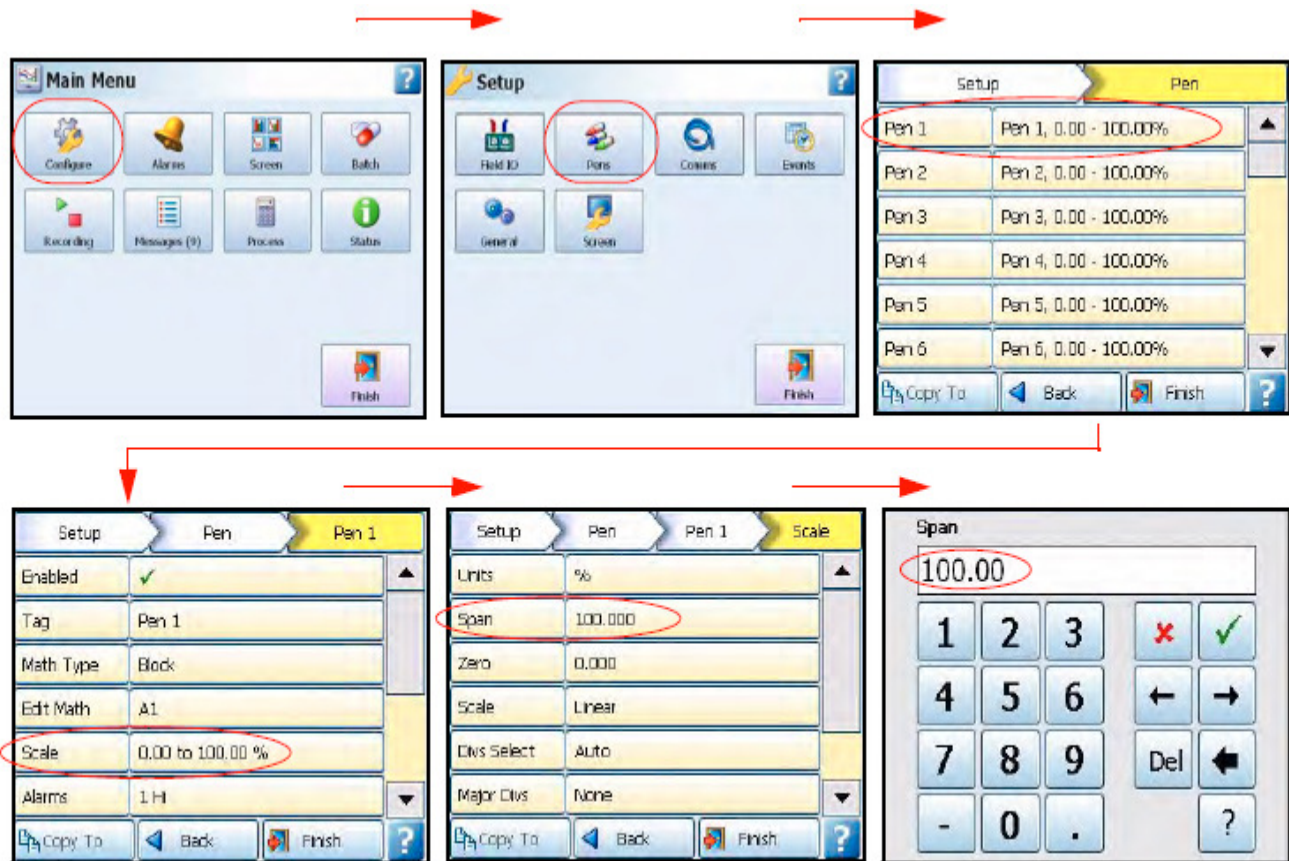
Main Menu
?
Configure
Alarms
Screen
Batch
Recording
Messages (9)
Process
Status
Finish

Setup
?
Field IO
Pens
Comms
Events
General
Screen
Finish

Setup
Pen
| Pen 1 | Pen 1, 0.00 - 100.00% |
|---|---|
| Pen 2 | Pen 2, 0.00 - 100.00% |
| Pen 3 | Pen 3, 0.00 - 100.00% |
| Pen 4 | Pen 4, 0.00 - 100.00% |
| Pen 5 | Pen 5, 0.00 - 100.00% |
| Pen 6 | Pen 6, 0.00 - 100.00% |
Copy To
Back
Finish
?

Setup
Pen
Pen 1
| Enabled | ✓ |
|---|---|
| Tag | Pen 1 |
| Math Type | Block |
| Edit Math | A1 |
| Scale | 0.00 to 100.00 % |
| Alarms | 1 Hi |
Copy To
Back
Finish
?

Setup
Pen
Pen 1
Scale
| Units | % |
|---|---|
| Span | 100.000 |
| Zero | 0.000 |
| Scale | Linear |
| Divs Select | Auto |
| Major Divs | None |
Copy To
Back
Finish
?

Span
100.00
1 2 3 ✗ ✓
4 5 6 ← →
7 8 9 Del
- 0 . ?